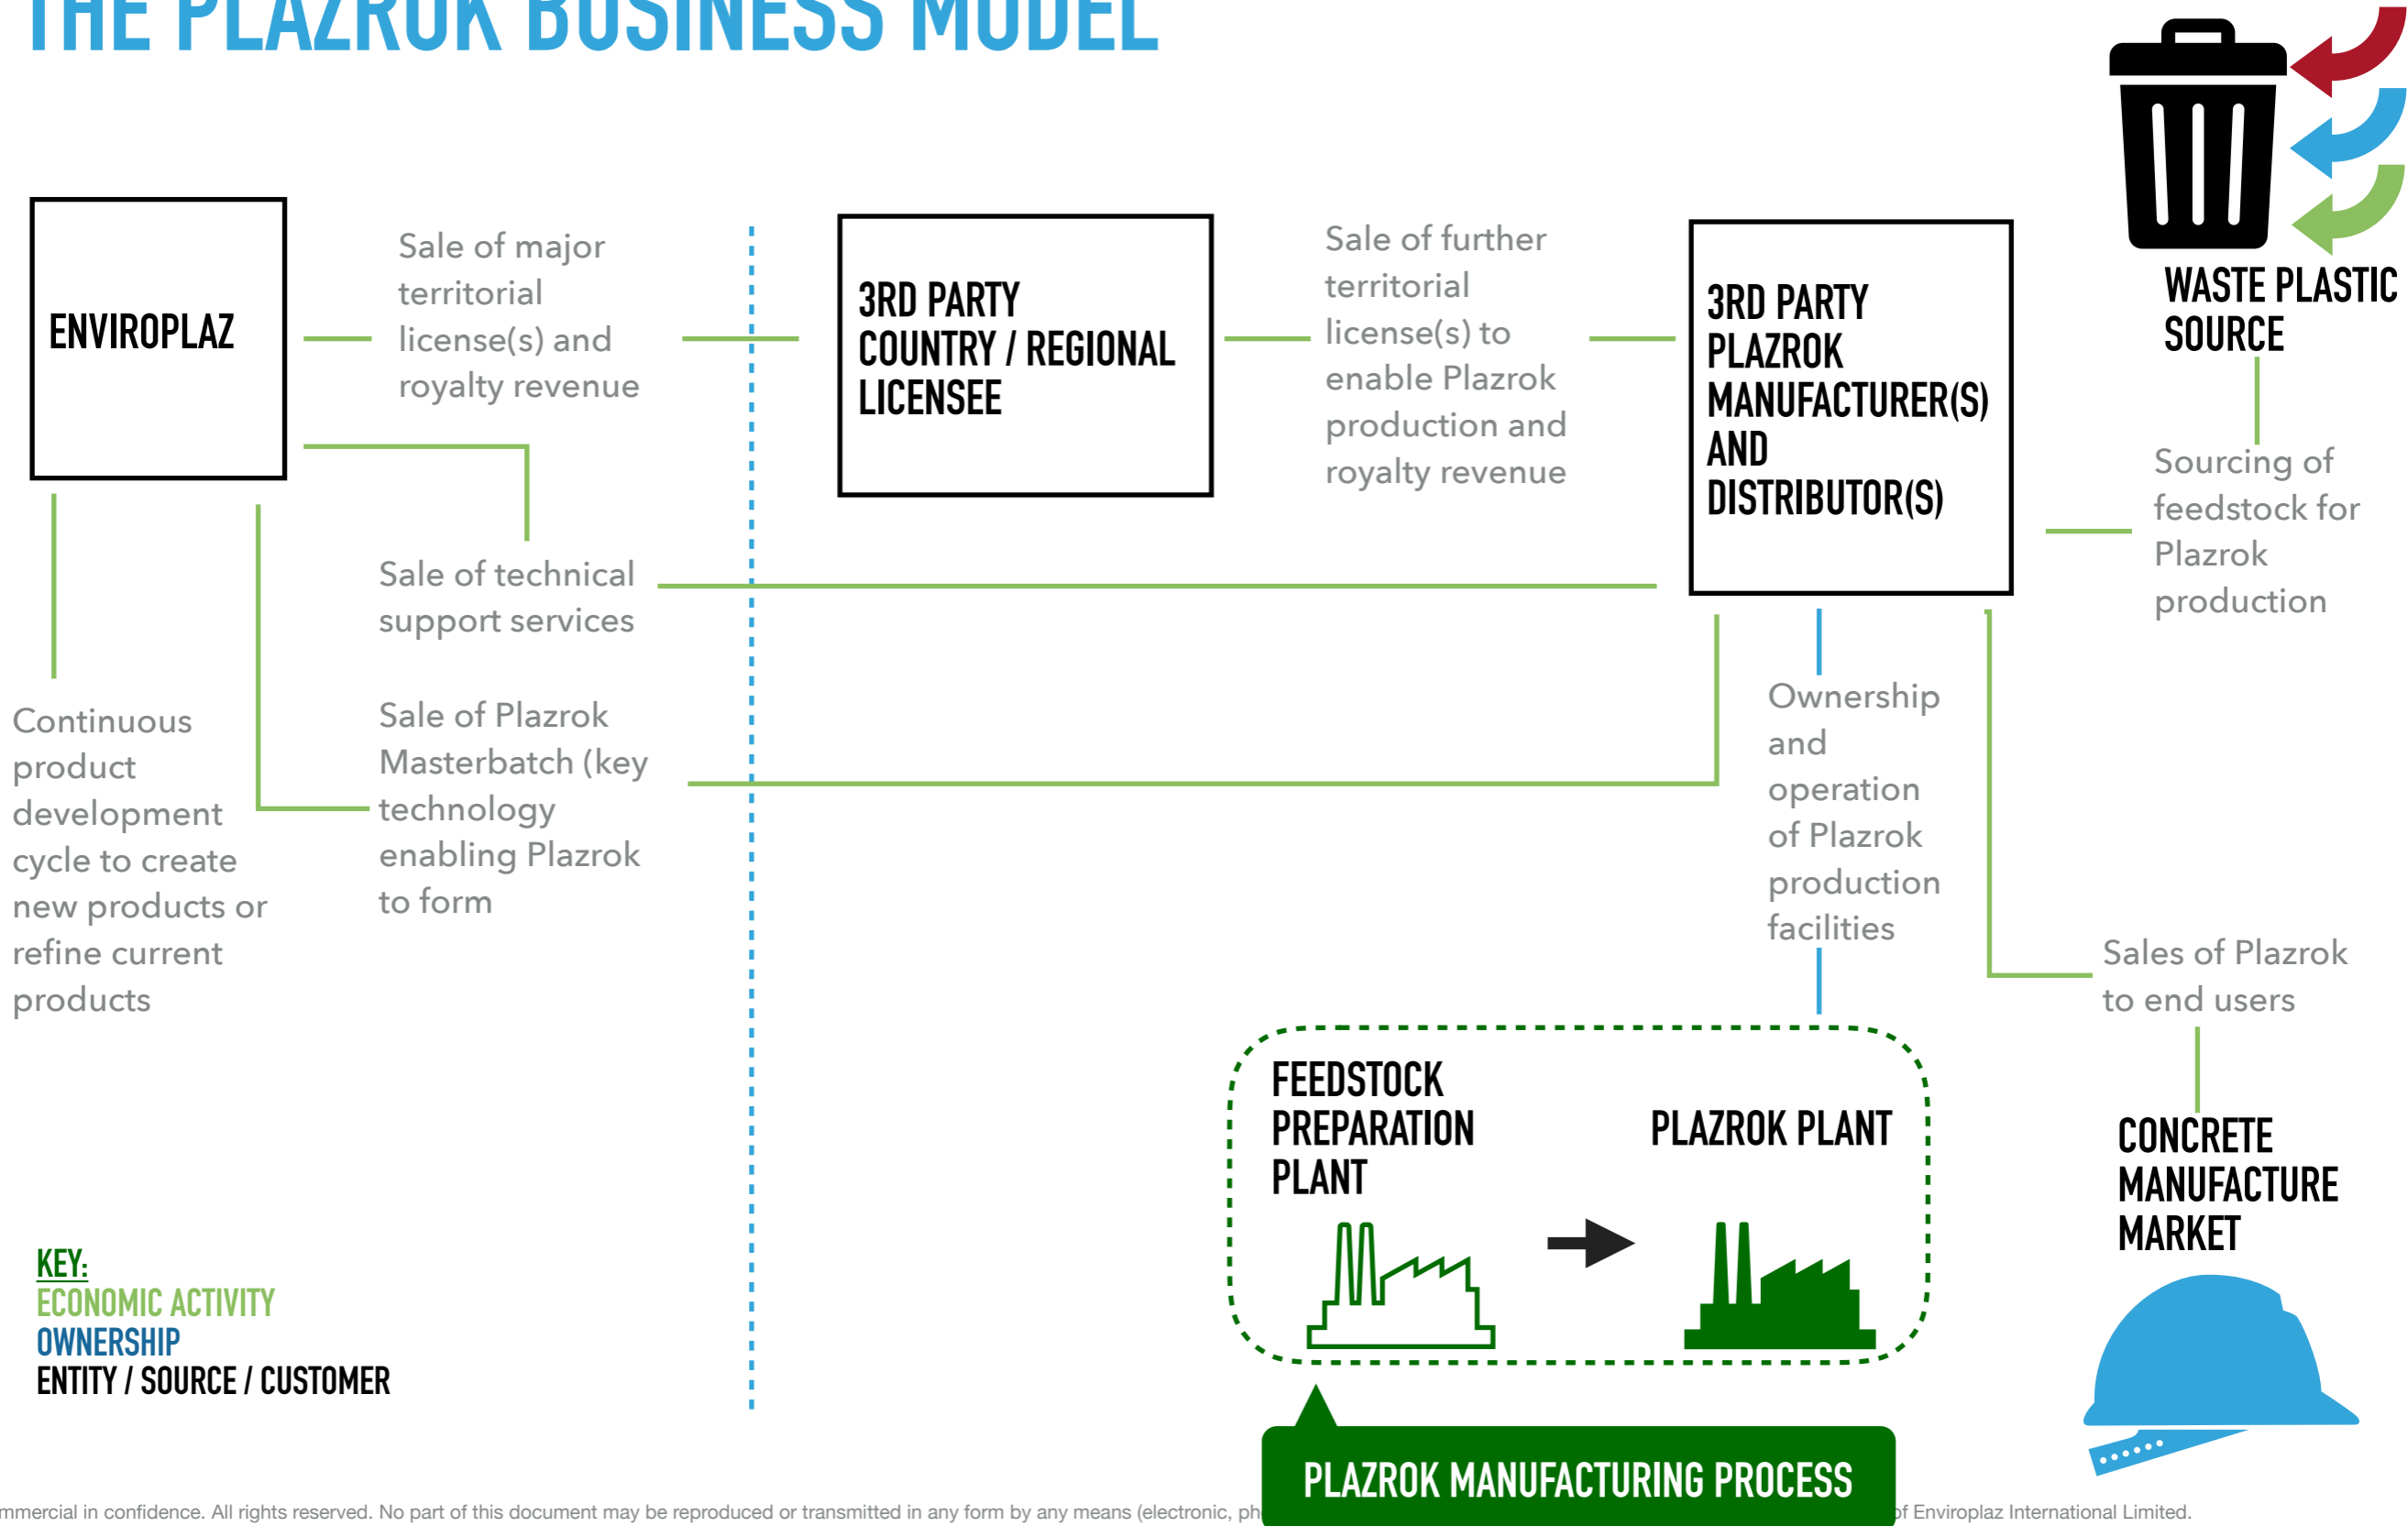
THE PLAZROK BUSINESS MODEL

ENVIROPLAZ

Sale of major territorial license(s) and royalty revenue

3RD PARTY COUNTRY / REGIONAL LICENSEE

Sale of further territorial license(s) to enable Plazrok production and royalty revenue

3RD PARTY PLAZROK MANUFACTURER(S) AND DISTRIBUTOR(S)

WASTE PLASTIC SOURCE

Sourcing of feedstock for Plazrok production

Sale of technical support services

Continuous product development cycle to create new products or refine current products

Sale of Plazrok Masterbatch (key technology enabling Plazrok to form

Ownership and operation of Plazrok production facilities

Sales of Plazrok to end users

FEEDSTOCK PREPARATION PLANT

PLAZROK PLANT

CONCRETE MANUFACTURE MARKET

KEY:
ECONOMIC ACTIVITY
OWNERSHIP
ENTITY / SOURCE / CUSTOMER

PLAZROK MANUFACTURING PROCESS

mmercial in confidence. All rights reserved. No part of this document may be reproduced or transmitted in any form by any means (electronic, ph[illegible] of Enviroplaz International Limited.